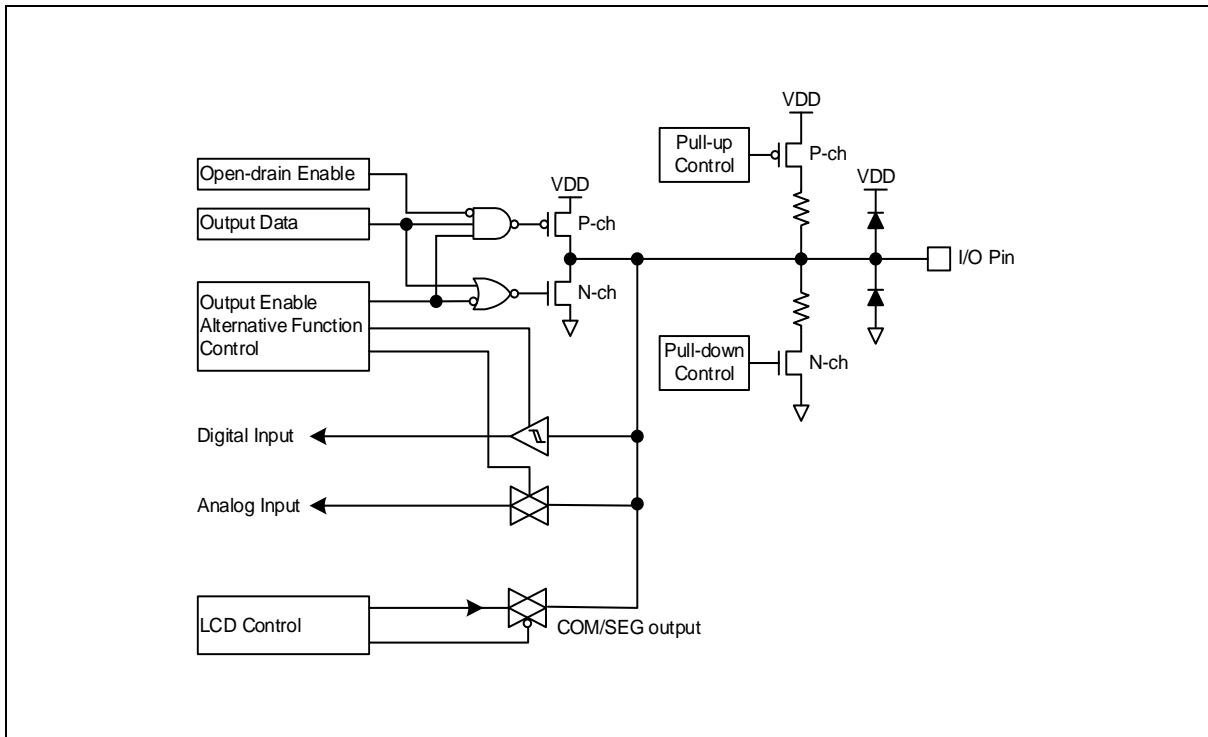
VDD

Pull-up Control

P-ch

Open-drain Enable

VDD

VDD

Output Data

P-ch

I/O Pin

Output Enable Alternative Function Control

N-ch

Pull-down Control

N-ch

Digital Input

Analog Input

LCD Control

COM/SEG output